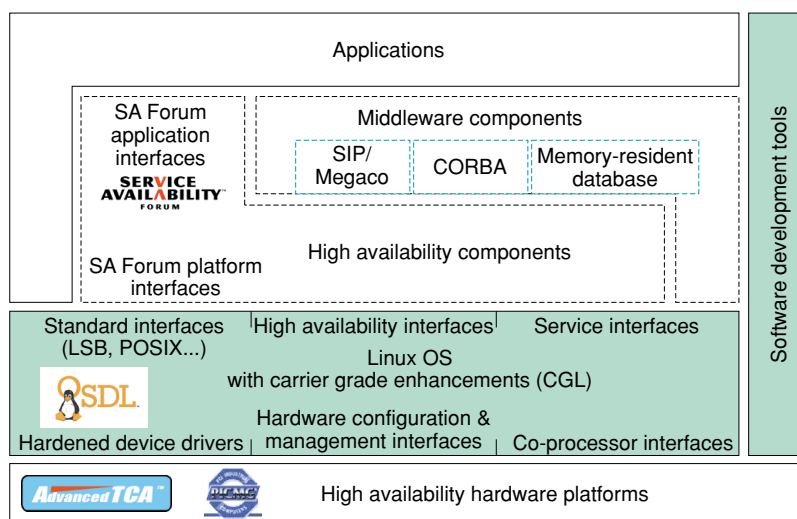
Applications

SA Forum application interfaces

SERVICE AVAILABILITY™ FORUM

Middleware components

SIP/ Megaco

CORBA

Memory-resident database

High availability components

SA Forum platform interfaces

Standard interfaces (LSB, POSIX...)

High availability interfaces

Service interfaces

Linux OS with carrier grade enhancements (CGL)

OSDL.

Hardware configuration & management interfaces

Hardened device drivers

Co-processor interfaces

Software development tools

AdvancedTCA™

PICMG

High availability hardware platforms